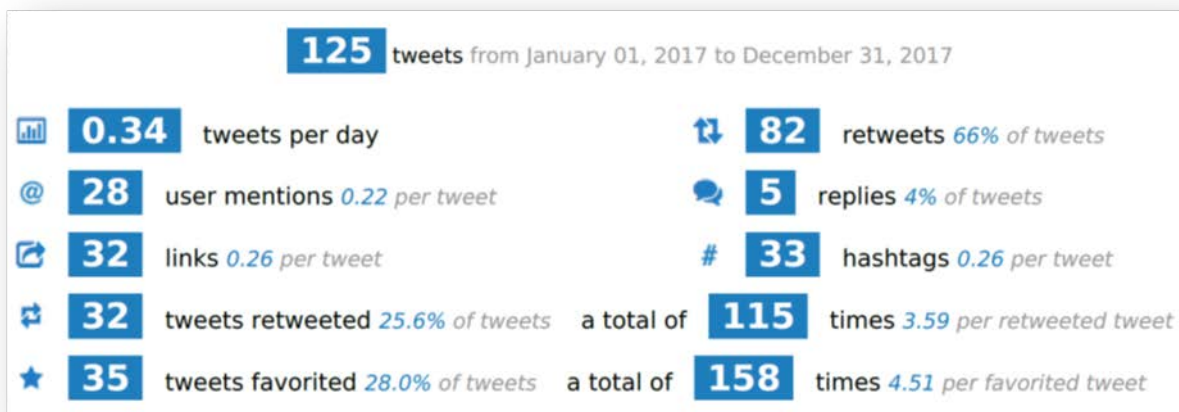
125 tweets from January 01, 2017 to December 31, 2017

0.34 tweets per day

82 retweets 66% of tweets

@ 28 user mentions 0.22 per tweet

5 replies 4% of tweets

32 links 0.26 per tweet

# 33 hashtags 0.26 per tweet

32 tweets retweeted 25.6% of tweets a total of 115 times 3.59 per retweeted tweet

35 tweets favorited 28.0% of tweets a total of 158 times 4.51 per favorited tweet